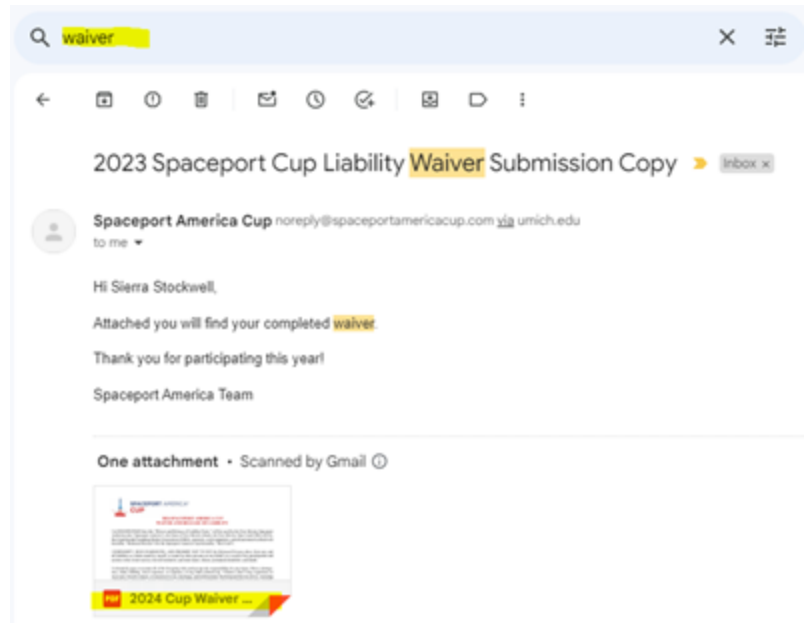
waiver

2023 Spaceport Cup Liability Waiver Submission Copy Inbox ×

Spaceport America Cup noreply@spaceportamericacup.com via umich.edu
to me

Hi Sierra Stockwell,

Attached you will find your completed waiver.

Thank you for participating this year!

Spaceport America Team

One attachment • Scanned by Gmail ⓘ

SPACEPORT AMERICA CUP

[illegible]

PDF 2024 Cup Waiver ...